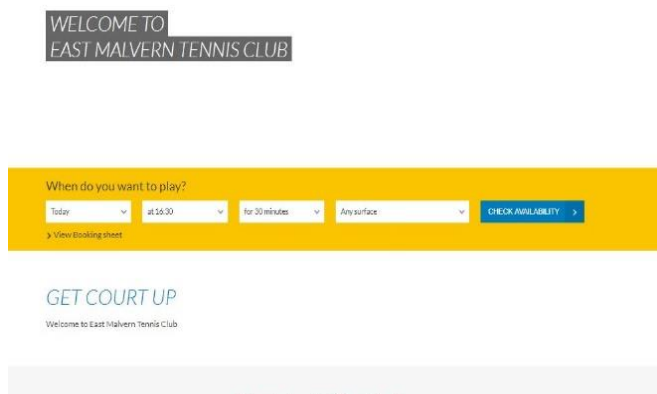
WELCOME TO
EAST MALVERN TENNIS CLUB

When do you want to play?

Today

at 16:30

for 30 minutes

Any surface

CHECK AVAILABILITY >

> View Booking sheet

GET COURT UP

Welcome to East Malvern Tennis Club